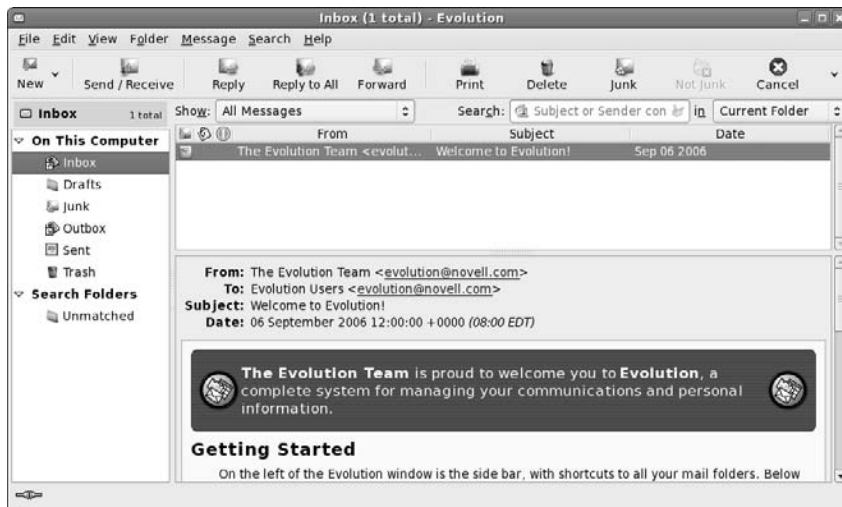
Inbox (1 total) - Evolution

File Edit View Folder Message Search Help

New Send / Receive Reply Reply to All Forward Print Delete Junk Not Junk Cancel

Inbox 1 total

Show: All Messages

Search: Subject or Sender con in Current Folder

On This Computer
Inbox
Drafts
Junk
Outbox
Sent
Trash
Search Folders
Unmatched

| From | Subject | Date |
|---|---|---|
| The Evolution Team <evolut... | Welcome to Evolution! | Sep 06 2006 |

From: The Evolution Team <evolution@novell.com>
To: Evolution Users <evolution@novell.com>
Subject: Welcome to Evolution!
Date: 06 September 2006 12:00:00 +0000 (08:00 EDT)

The Evolution Team is proud to welcome you to Evolution, a complete system for managing your communications and personal information.

Getting Started

On the left of the Evolution window is the side bar, with shortcuts to all your mail folders. Below